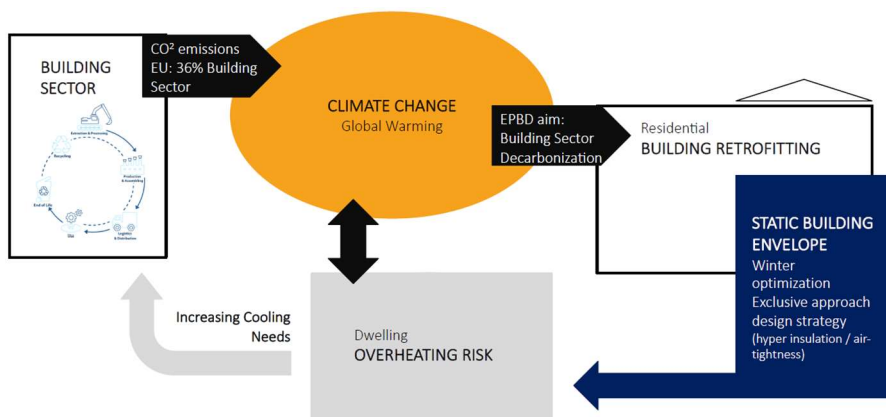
BUILDING SECTOR

Extraction & Processing

Production & Assembling

Logistics & Distribution

Use

End of Life

Recycling

CO² emissions
EU: 36% Building Sector

CLIMATE CHANGE
Global Warming

EPBD aim:
Building Sector Decarbonization

Residential
BUILDING RETROFITTING

STATIC BUILDING ENVELOPE
Winter optimization
Exclusive approach design strategy
(hyper insulation / air-tightness)

Increasing Cooling Needs

Dwelling
OVERHEATING RISK